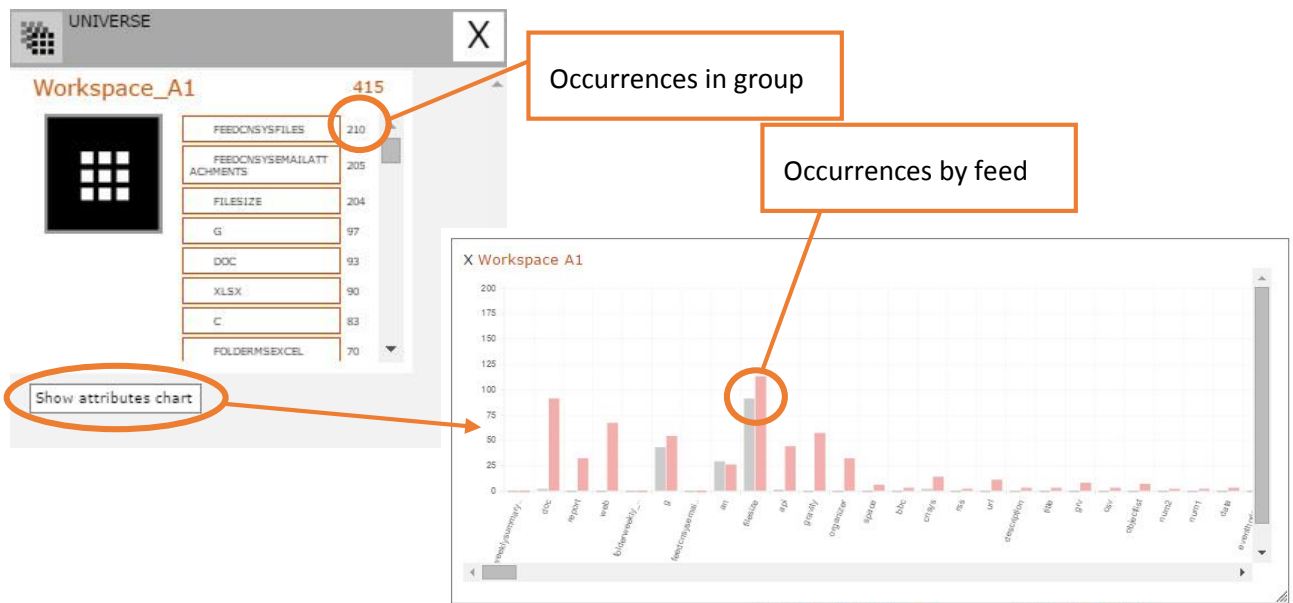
UNIVERSE

X

Workspace_A1 415

| | |
|---|---|
| FEEDCNSYSFILES | 210 |
| FEEDCNSYSEMAILATTACHMENTS | 205 |
| FILESIZE | 204 |
| G | 97 |
| DOC | 93 |
| XLSX | 90 |
| C | 83 |
| FOLDERMSEXCEL | 70 |

Show attributes chart

Occurrences in group

Occurrences by feed

X Workspace A1

200
175
150
125
100
75
50
25
0

weeklysummary... doc report web bldeweekly... g feedcnsysemai... am filesize api gravity organizer space bbc cnsys rss url description title grv osv objectlist num2 num1 date eventtime...